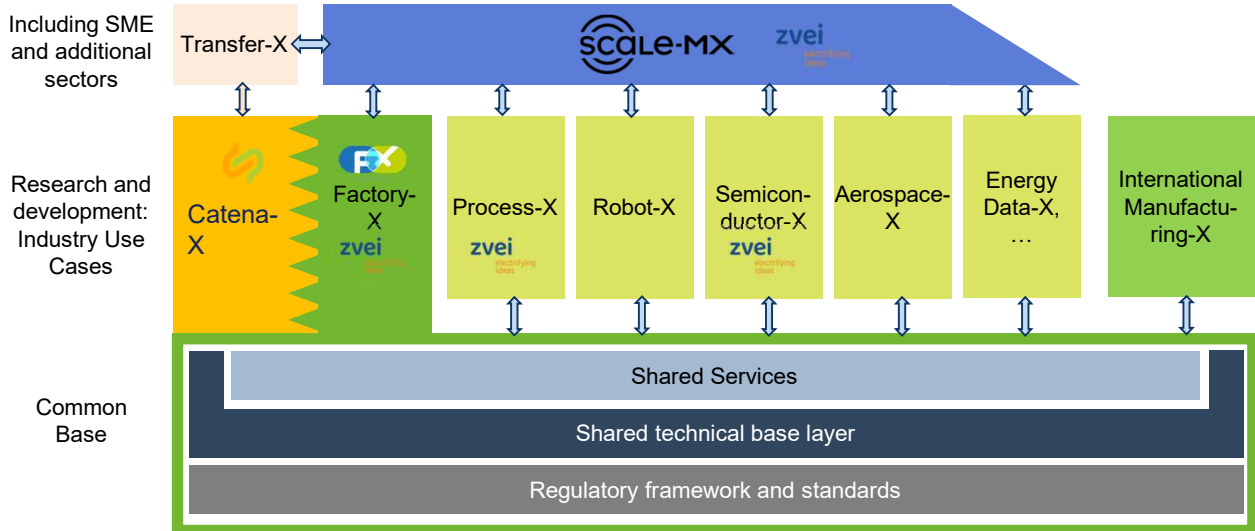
Including SME and additional sectors

Transfer-X

SCALE-MX

zvei electrifying ideas

Research and development: Industry Use Cases

Catena-X

FX

Factory-X

zvei electrifying ideas

Process-X

zvei electrifying ideas

Robot-X

Semiconductor-X

zvei electrifying ideas

Aerospace-X

Energy Data-X, …

International Manufacturing-X

Common Base

Shared Services

Shared technical base layer

Regulatory framework and standards